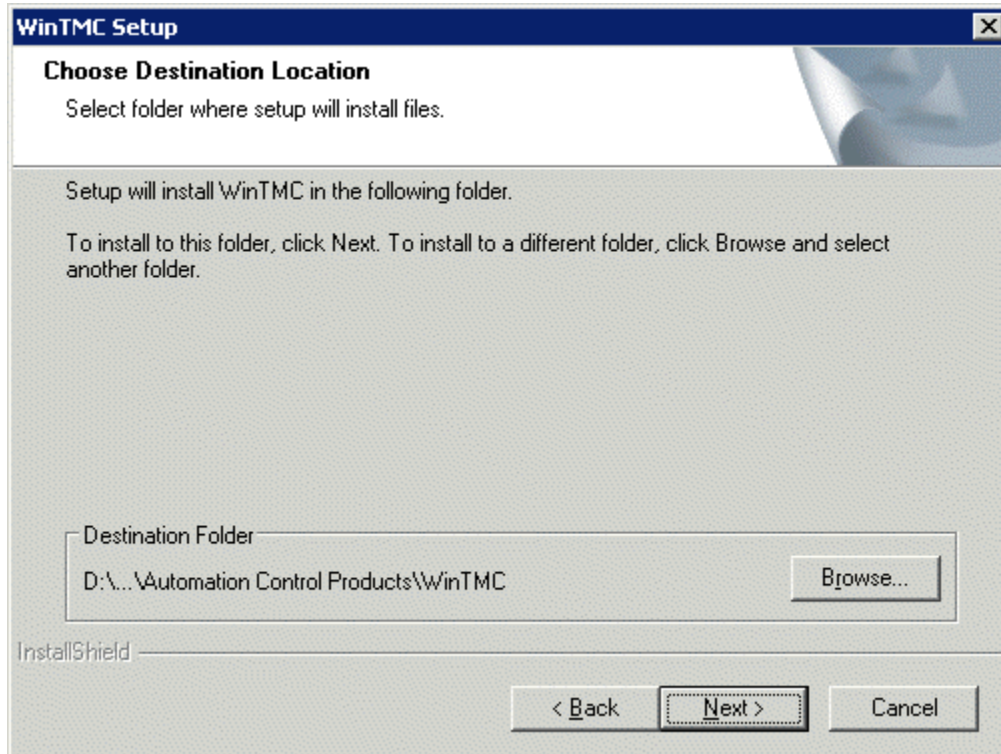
WinTMC Setup

Choose Destination Location

Select folder where setup will install files.

Setup will install WinTMC in the following folder.

To install to this folder, click Next. To install to a different folder, click Browse and select another folder.

Destination Folder

D:\...\Automation Control Products\WinTMC

Browse...

InstallShield

< Back

Next >

Cancel